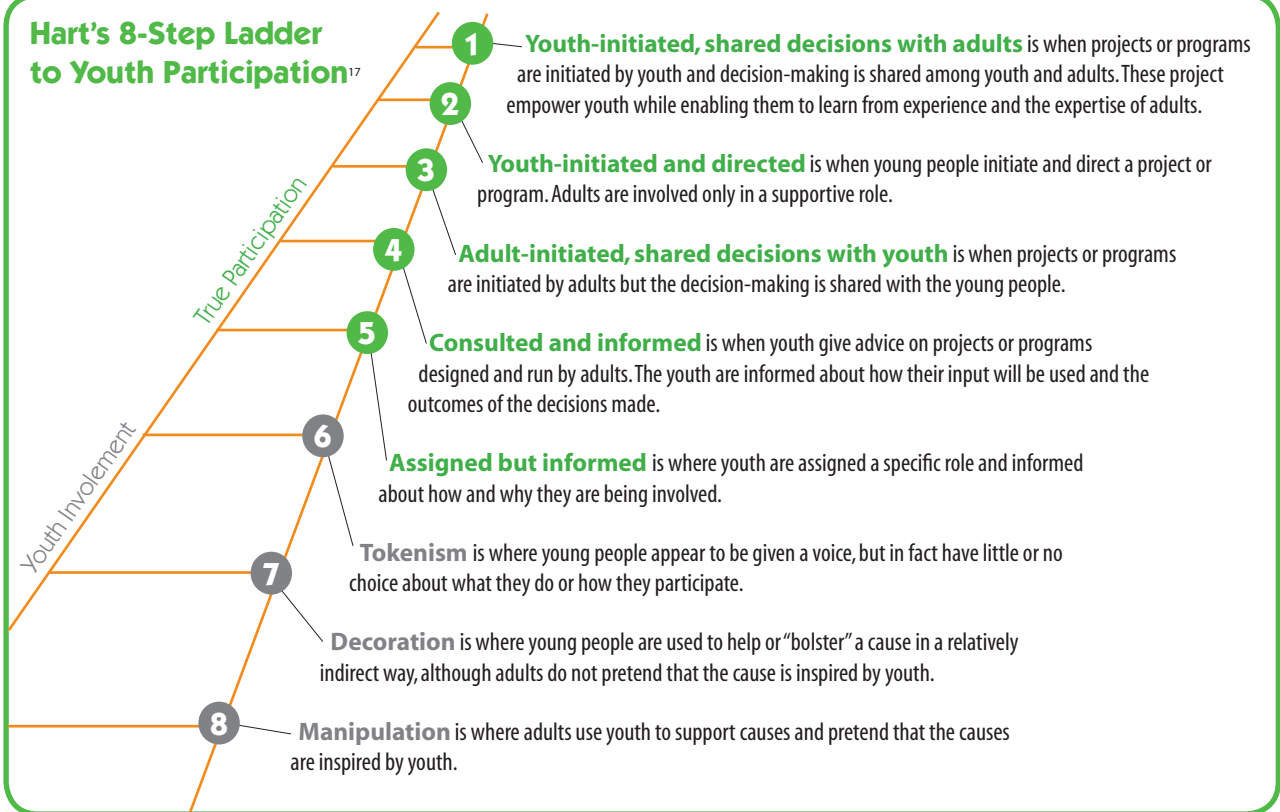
Hart's 8-Step Ladder to Youth Participation17

True Participation

Youth Involement

1 Youth-initiated, shared decisions with adults is when projects or programs are initiated by youth and decision-making is shared among youth and adults. These project empower youth while enabling them to learn from experience and the expertise of adults.

2 Youth-initiated and directed is when young people initiate and direct a project or program. Adults are involved only in a supportive role.

3

4 Adult-initiated, shared decisions with youth is when projects or programs are initiated by adults but the decision-making is shared with the young people.

5 Consulted and informed is when youth give advice on projects or programs designed and run by adults. The youth are informed about how their input will be used and the outcomes of the decisions made.

6 Assigned but informed is where youth are assigned a specific role and informed about how and why they are being involved.

Tokenism is where young people appear to be given a voice, but in fact have little or no choice about what they do or how they participate.

7 Decoration is where young people are used to help or "bolster" a cause in a relatively indirect way, although adults do not pretend that the cause is inspired by youth.

8 Manipulation is where adults use youth to support causes and pretend that the causes are inspired by youth.